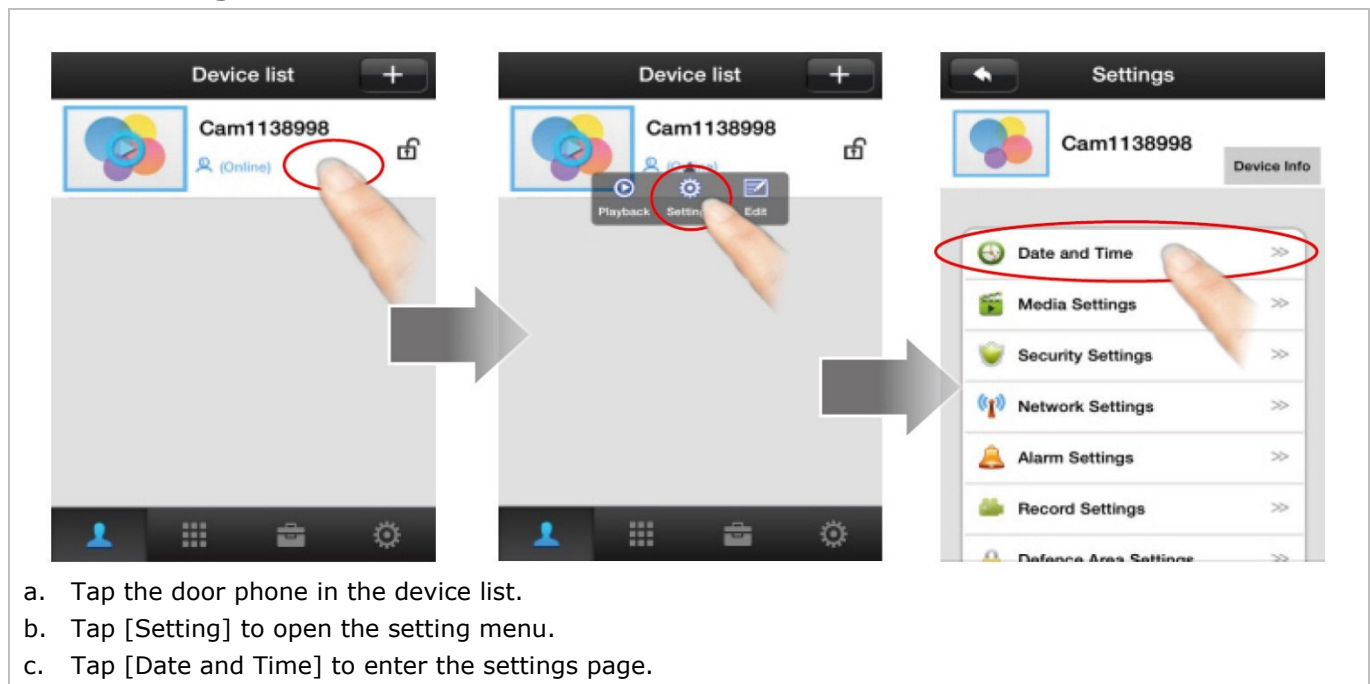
Device list +

Cam1138998

(Online)

Device list +

Cam1138998

Playback Settin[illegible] Edit

Settings

Cam1138998

Device Info

Date and Time >>

Media Settings >>

Security Settings >>

Network Settings >>

Alarm Settings >>

Record Settings >>

Defence Area Settings >>

a. Tap the door phone in the device list.

b. Tap [Setting] to open the setting menu.

c. Tap [Date and Time] to enter the settings page.